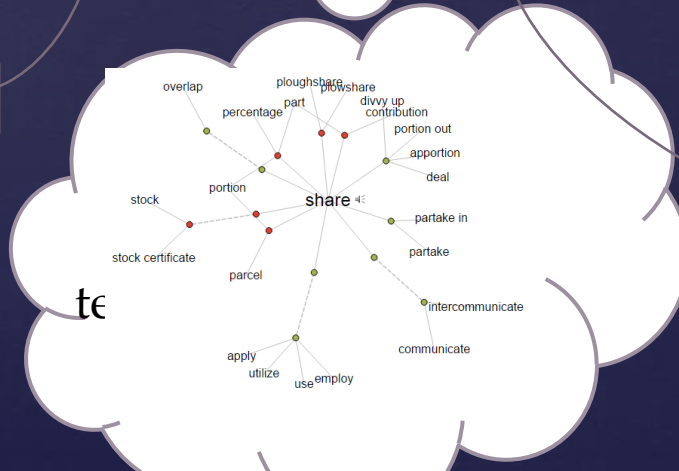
overlap
ploughshare
plowshare
divvy up
part
percentage
contribution
portion out
apportion
deal
portion
stock
share
partake in
partake
stock certificate
parcel
te
intercommunicate
communicate
apply
utilize
use
employ